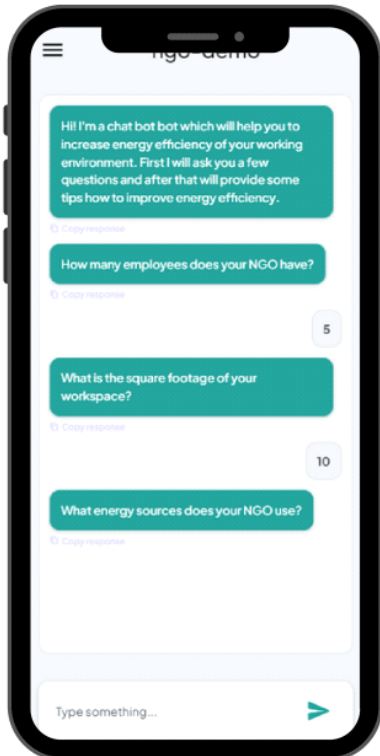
ngo-demo

Hi! I'm a chat bot bot which will help you to increase energy efficiency of your working environment. First I will ask you a few questions and after that will provide some tips how to improve energy efficiency.

Copy response

How many employees does your NGO have?

Copy response

5

What is the square footage of your workspace?

Copy response

10

What energy sources does your NGO use?

Copy response

Type something...